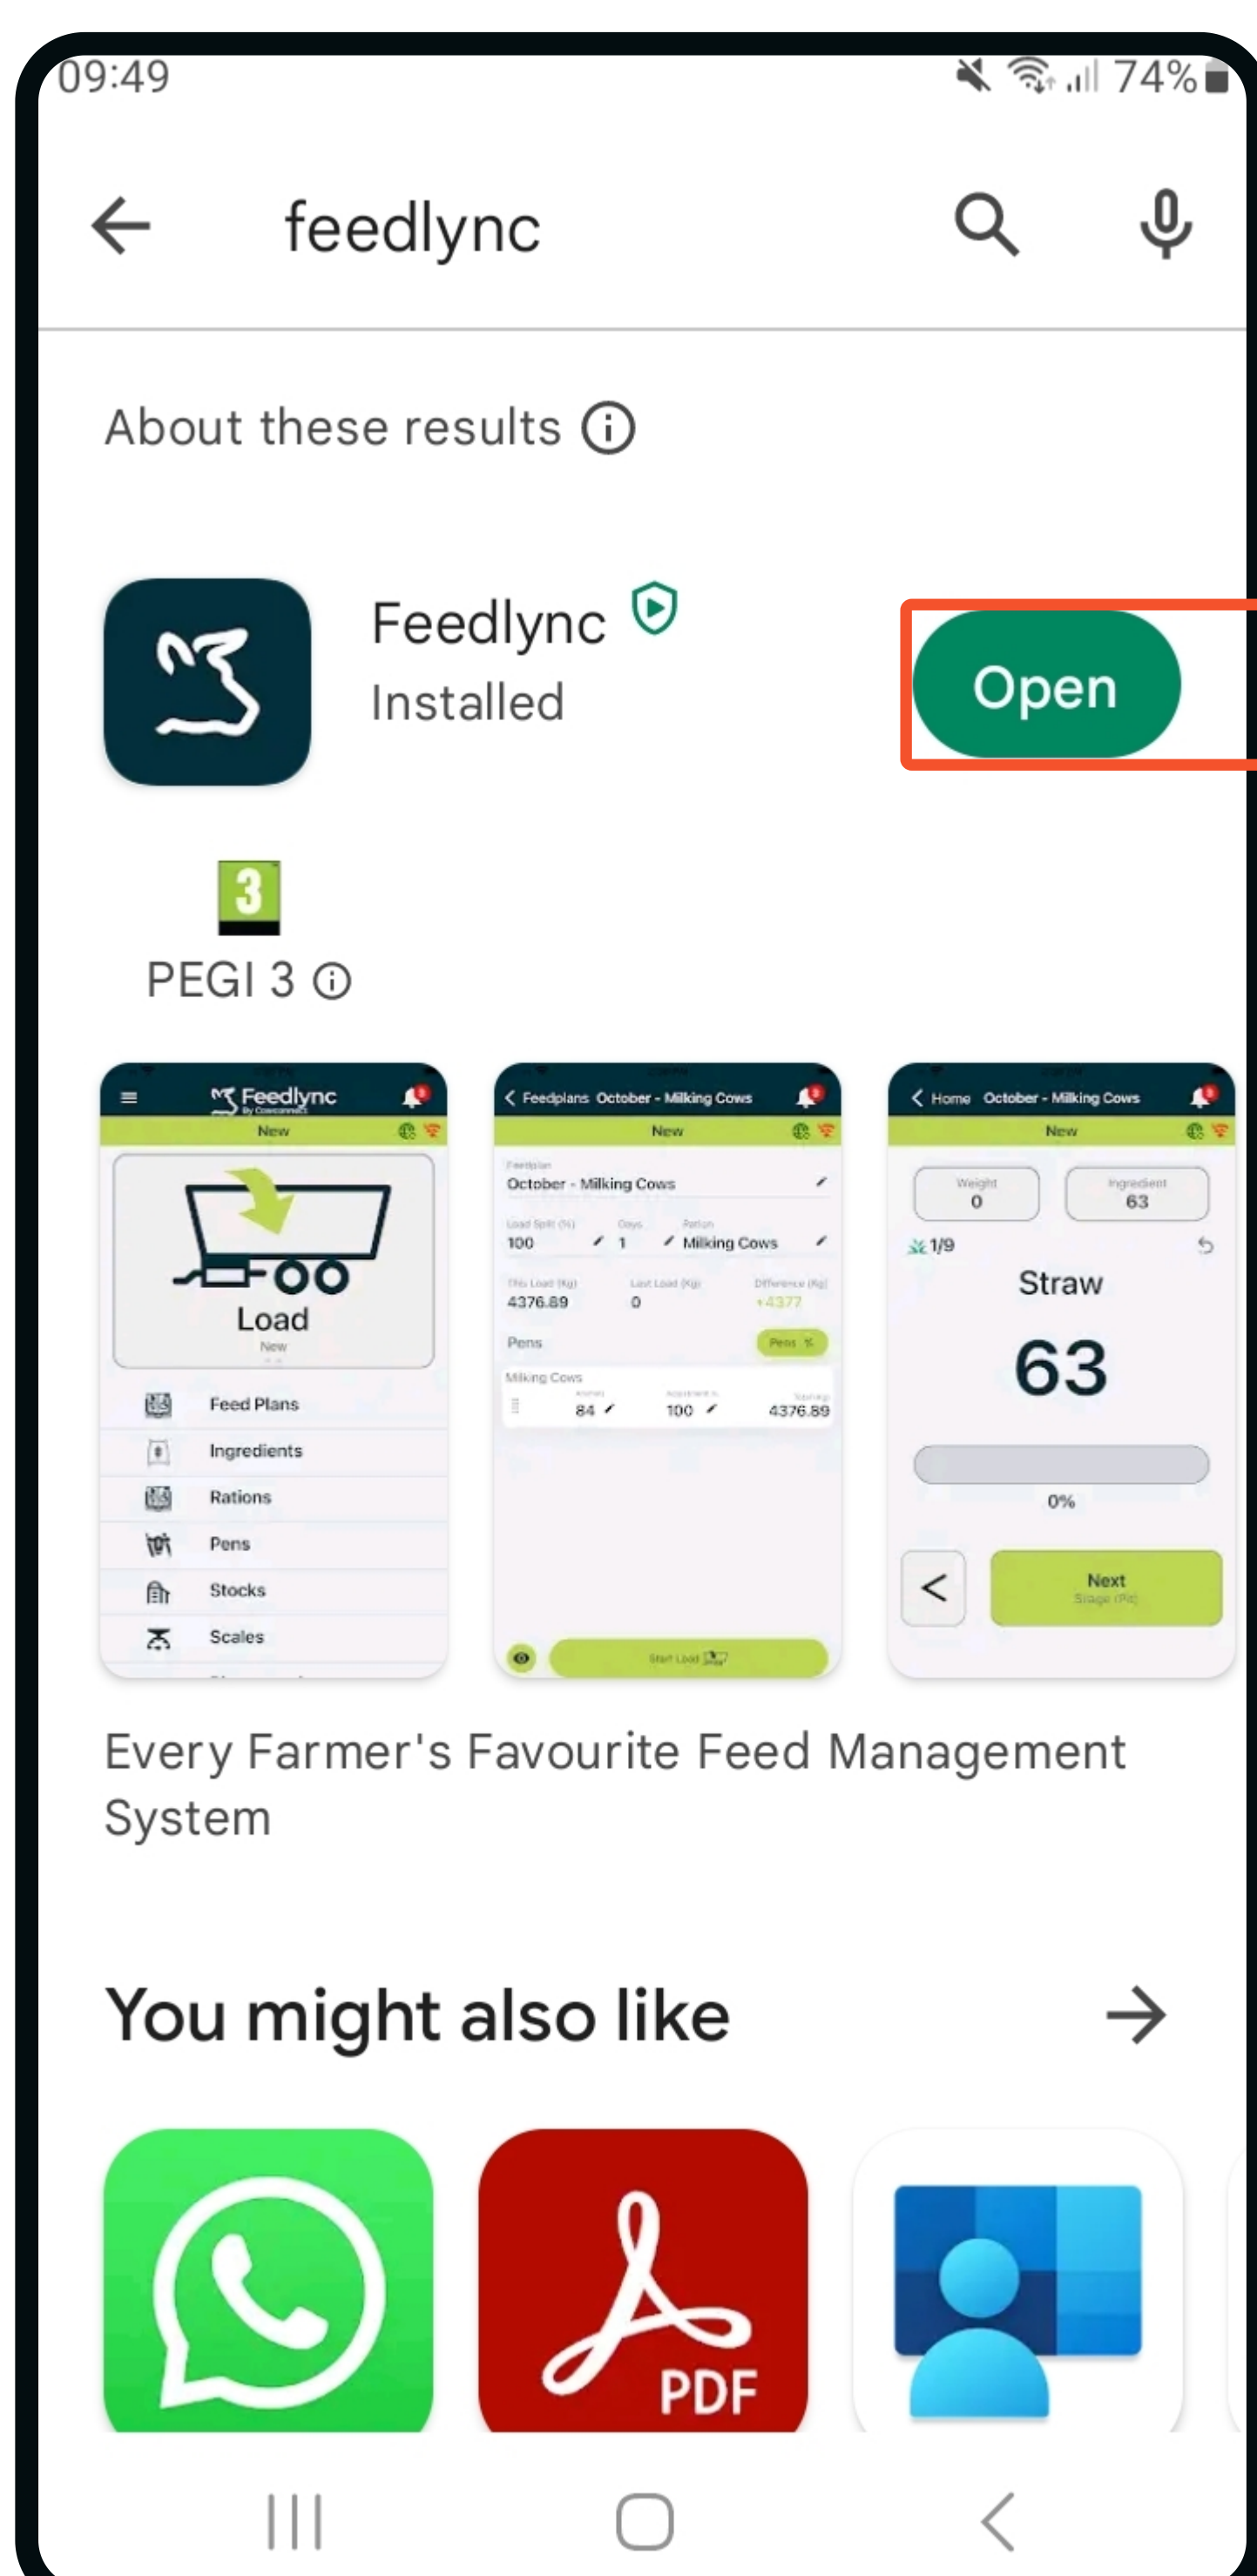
09:49 74%

feedlync

About these results

Feedlync
Installed

Open

3
PEGI 3

Feedlync
New
Load
New
Feed Plans
Ingredients
Rations
Pens
Stocks
Scales

Feedplans October - Milking Cows
New
October - Milking Cows
100 1 Milking Cows
4376.89 0 +4377
Pens
Milking Cows
84 100 4376.89
Start Load

Home October - Milking Cows
New
Weight 0
Ingredient 63
1/9
Straw
63
0%
<
Next

Every Farmer's Favourite Feed Management System

You might also like

PDF